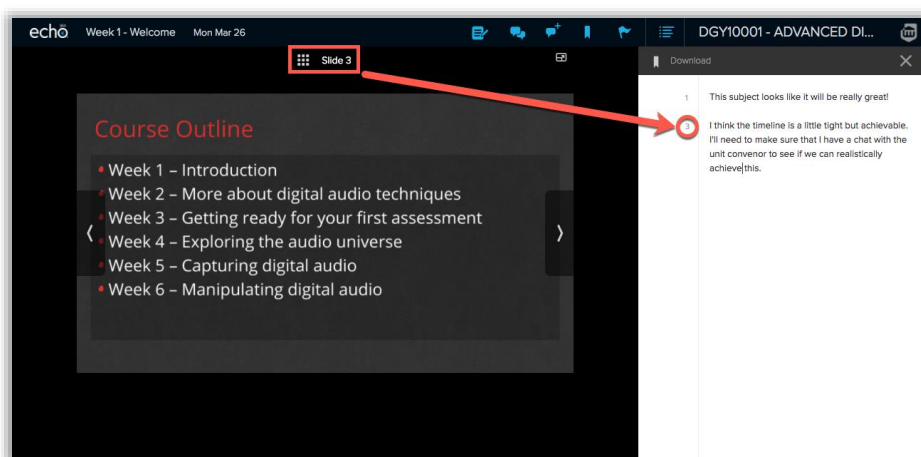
echo Week 1 - Welcome Mon Mar 26

DGY10001 - ADVANCED DI...

Slide 3

Download

Course Outline

• Week 1 – Introduction
• Week 2 – More about digital audio techniques
• Week 3 – Getting ready for your first assessment
• Week 4 – Exploring the audio universe
• Week 5 – Capturing digital audio
• Week 6 – Manipulating digital audio

1 This subject looks like it will be really great!

3 I think the timeline is a little tight but achievable. I'll need to make sure that I have a chat with the unit convenor to see if we can realistically achieve this.